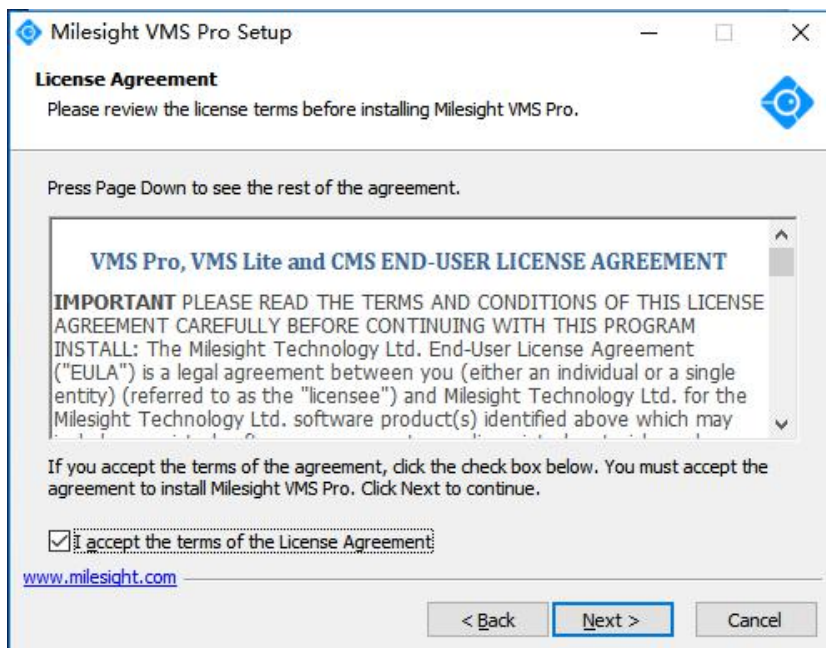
Milesight VMS Pro Setup

License Agreement
Please review the license terms before installing Milesight VMS Pro.

Press Page Down to see the rest of the agreement.

VMS Pro, VMS Lite and CMS END-USER LICENSE AGREEMENT

IMPORTANT PLEASE READ THE TERMS AND CONDITIONS OF THIS LICENSE AGREEMENT CAREFULLY BEFORE CONTINUING WITH THIS PROGRAM INSTALL: The Milesight Technology Ltd. End-User License Agreement ("EULA") is a legal agreement between you (either an individual or a single entity) (referred to as the "licensee") and Milesight Technology Ltd. for the Milesight Technology Ltd. software product(s) identified above which may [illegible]

If you accept the terms of the agreement, click the check box below. You must accept the agreement to install Milesight VMS Pro. Click Next to continue.

I accept the terms of the License Agreement

www.milesight.com

< Back
Next >
Cancel